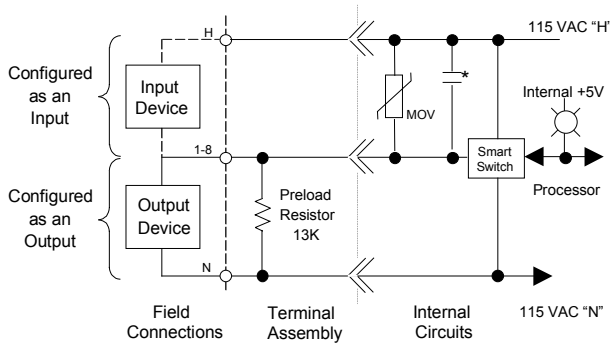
H

115 VAC "H"

Configured as an Input

Input Device

MOV

*

Internal +5V

1-8

Smart Switch

Configured as an Output

Output Device

Preload Resistor 13K

Processor

N

Field Connections

Terminal Assembly

Internal Circuits

115 VAC "N"